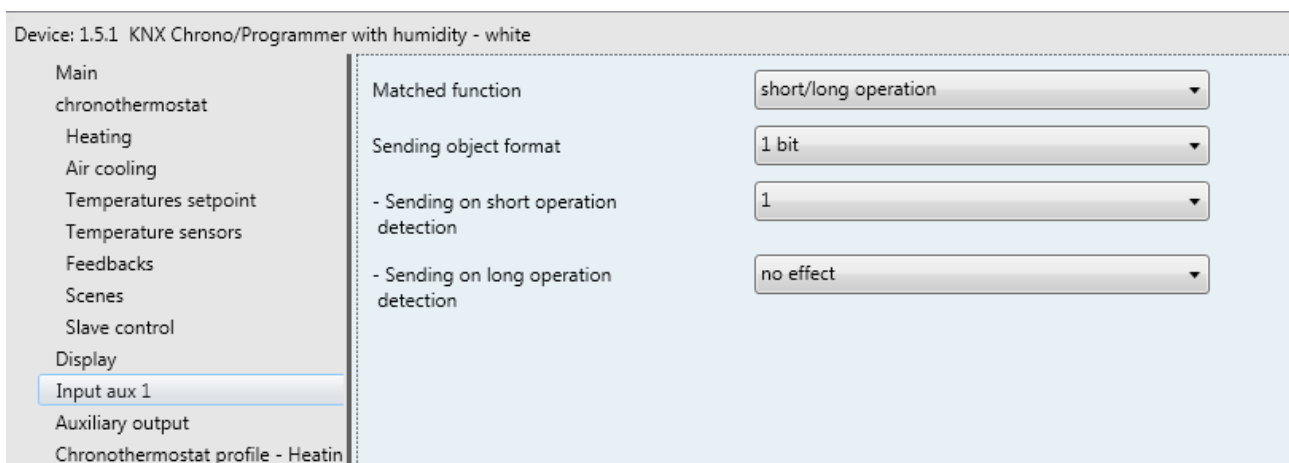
Device: 1.5.1 KNX Chrono/Programmer with humidity - white

Main
chronothermostat
Heating
Air cooling
Temperatures setpoint
Temperature sensors
Feedbacks
Scenes
Slave control
Display
Input aux 1
Auxiliary output
Chronothermostat profile - Heatin

Matched function | short/long operation
Sending object format | 1 bit
- Sending on short operation detection | 1
- Sending on long operation detection | no effect